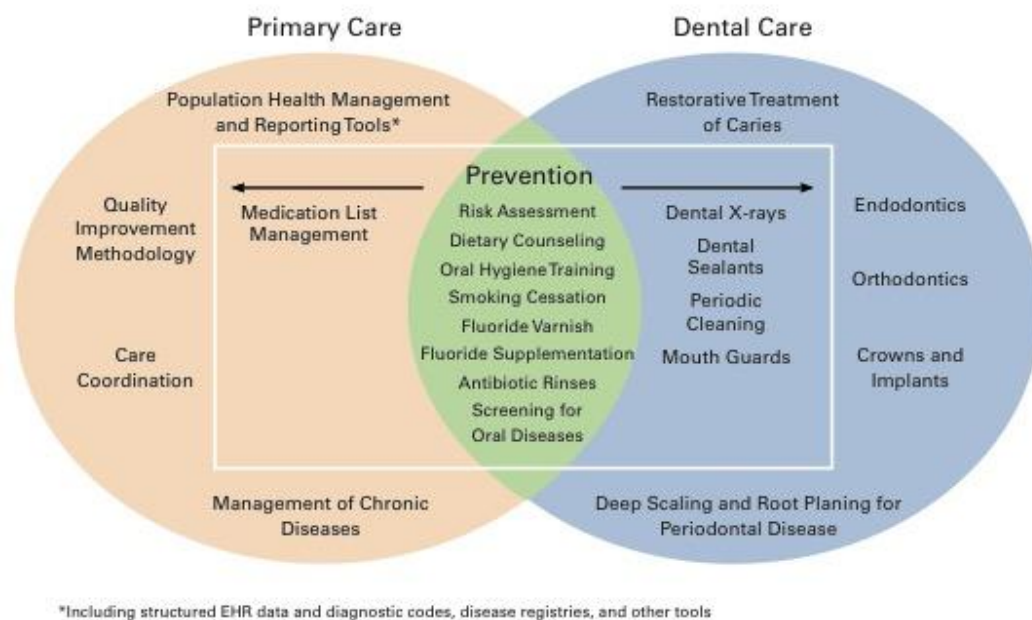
Primary Care

Dental Care

Population Health Management and Reporting Tools*

Restorative Treatment of Caries

Prevention

Quality Improvement Methodology

Medication List Management

Risk Assessment

Dietary Counseling

Oral Hygiene Training

Smoking Cessation

Fluoride Varnish

Fluoride Supplementation

Antibiotic Rinses

Screening for Oral Diseases

Dental X-rays

Dental Sealants

Periodic Cleaning

Mouth Guards

Endodontics

Orthodontics

Crowns and Implants

Care Coordination

Management of Chronic Diseases

Deep Scaling and Root Planing for Periodontal Disease

*Including structured EHR data and diagnostic codes, disease registries, and other tools